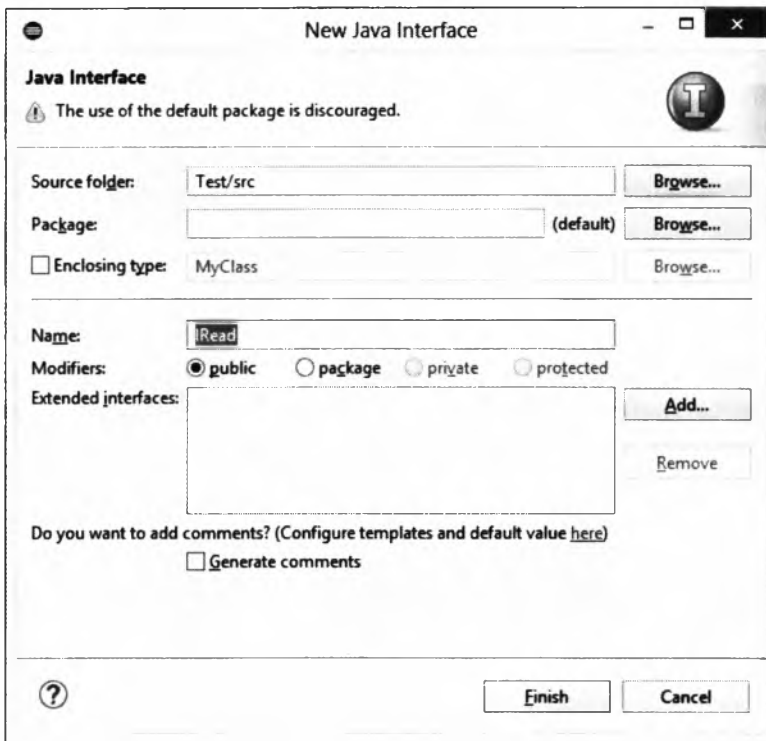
New Java Interface

Java Interface

The use of the default package is discouraged.

Source folder: Test/src Browse...

Package: (default) Browse...

Enclosing type: MyClass Browse...

Name: IRead

Modifiers: public package private protected

Extended interfaces: Add...

Remove

Do you want to add comments? (Configure templates and default value here)

Generate comments

?

Finish Cancel